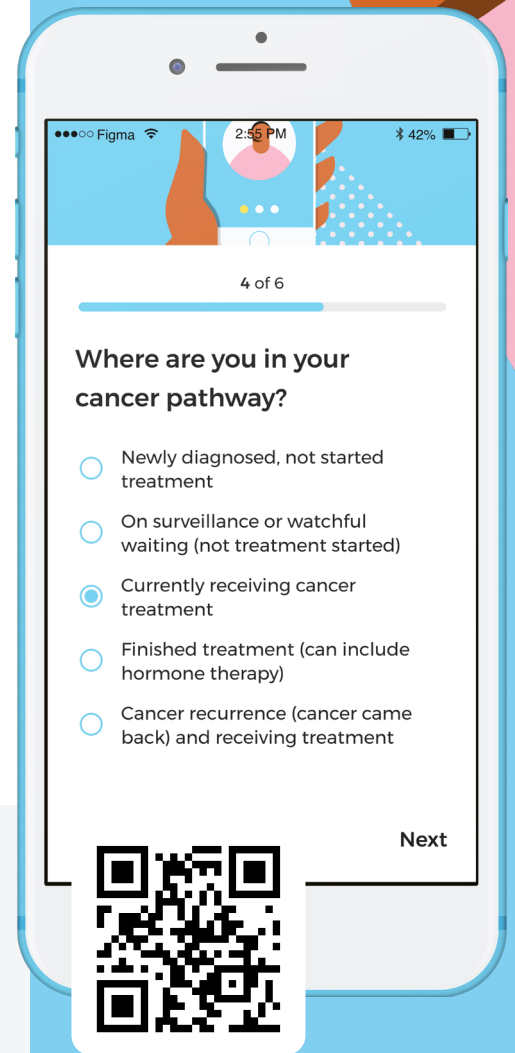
●●●○○ Figma 2:55 PM 42%

4 of 6

Where are you in your cancer pathway?

Newly diagnosed, not started treatment

On surveillance or watchful waiting (not treatment started)

Currently receiving cancer treatment

Finished treatment (can include hormone therapy)

Cancer recurrence (cancer came back) and receiving treatment

Next